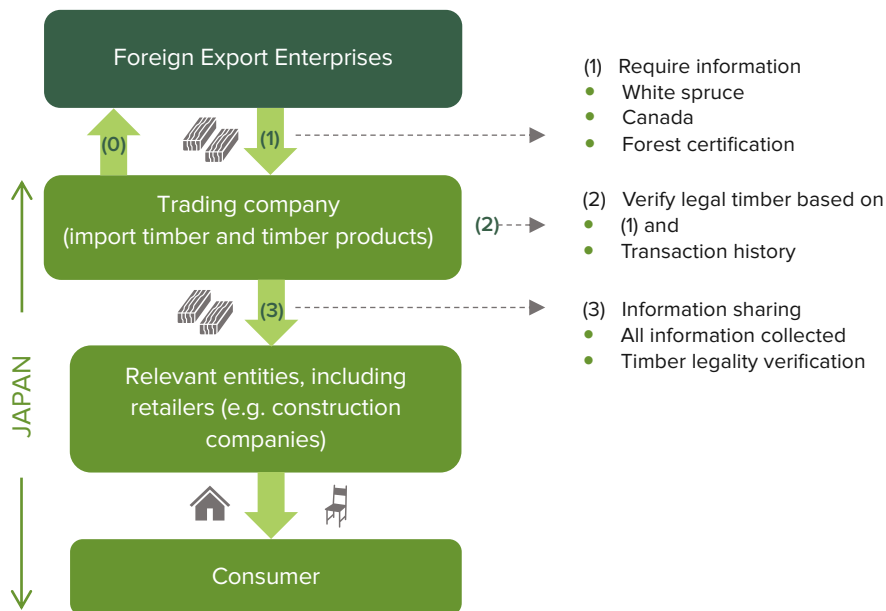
Foreign Export Enterprises

(0)

(1)

Trading company (import timber and timber products)

(2)

(3)

Relevant entities, including retailers (e.g. construction companies)

Consumer

JAPAN

(1) Require information
- White spruce
- Canada
- Forest certification

(2) Verify legal timber based on
- (1) and
- Transaction history

(3) Information sharing
- All information collected
- Timber legality verification